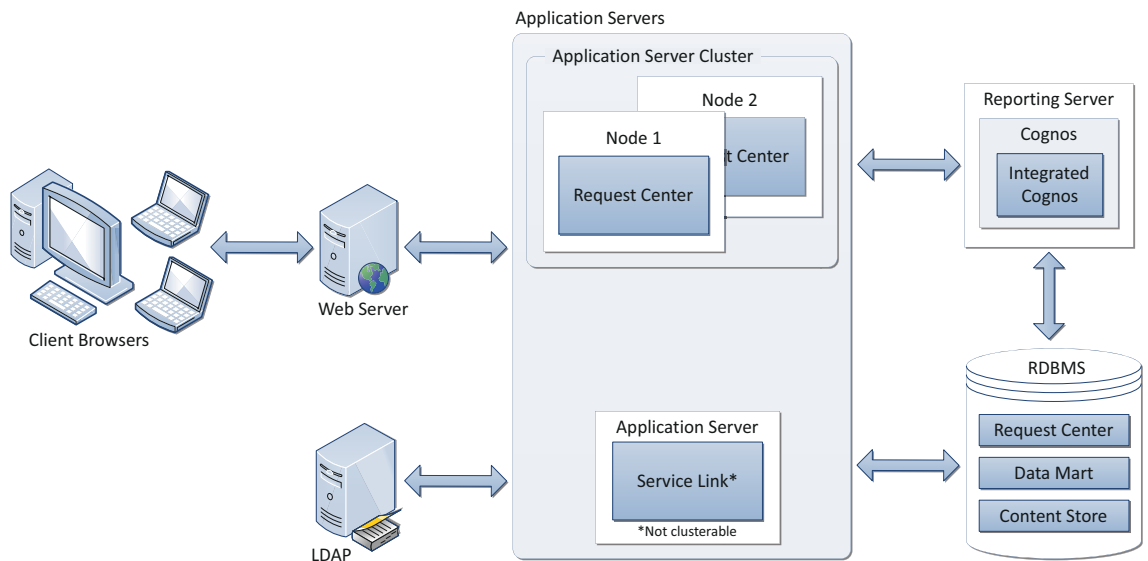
Application Servers

Application Server Cluster

Node 2

t Center

Node 1

Request Center

Reporting Server

Cognos

Integrated Cognos

Client Browsers

Web Server

RDBMS

Request Center

Data Mart

Content Store

Application Server

Service Link*

*Not clusterable

LDAP